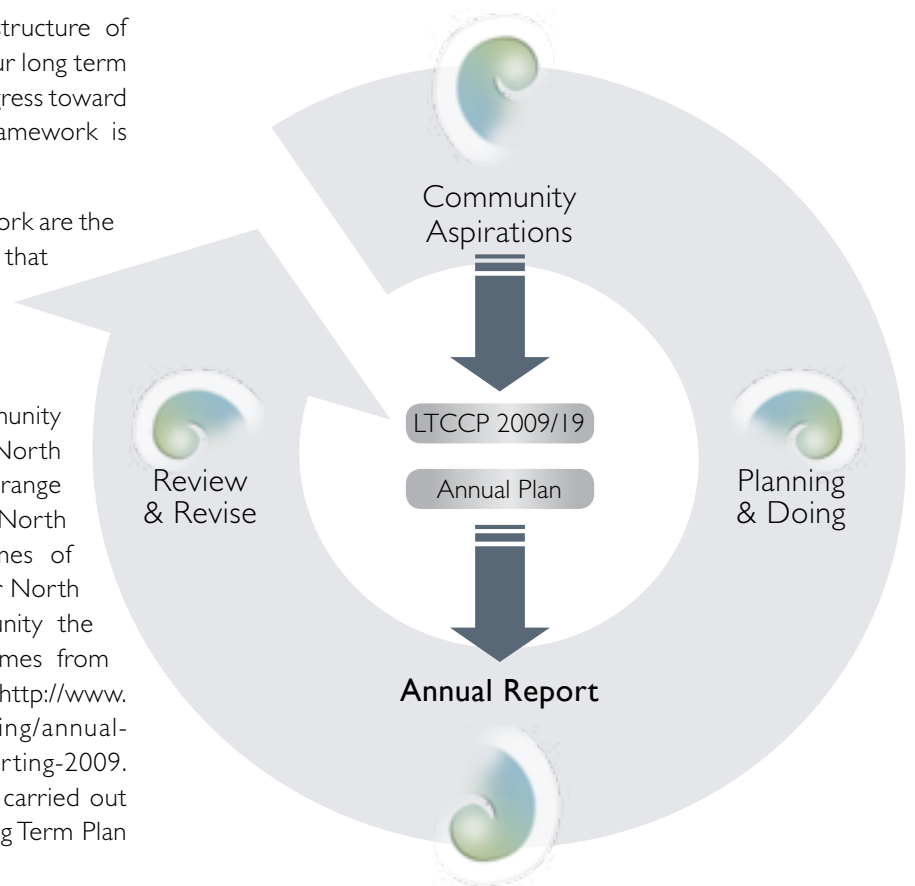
tructure of
ur long term
ress toward
amework is

ork are the
that

munity
North
range
North
nes of
North
unity the
mes from
http://www.
ing/annual-
rting-2009.
carried out
g Term Plan

Community Aspirations

LTCCP 2009/19

Annual Plan

Review & Revise

Planning & Doing

Annual Report